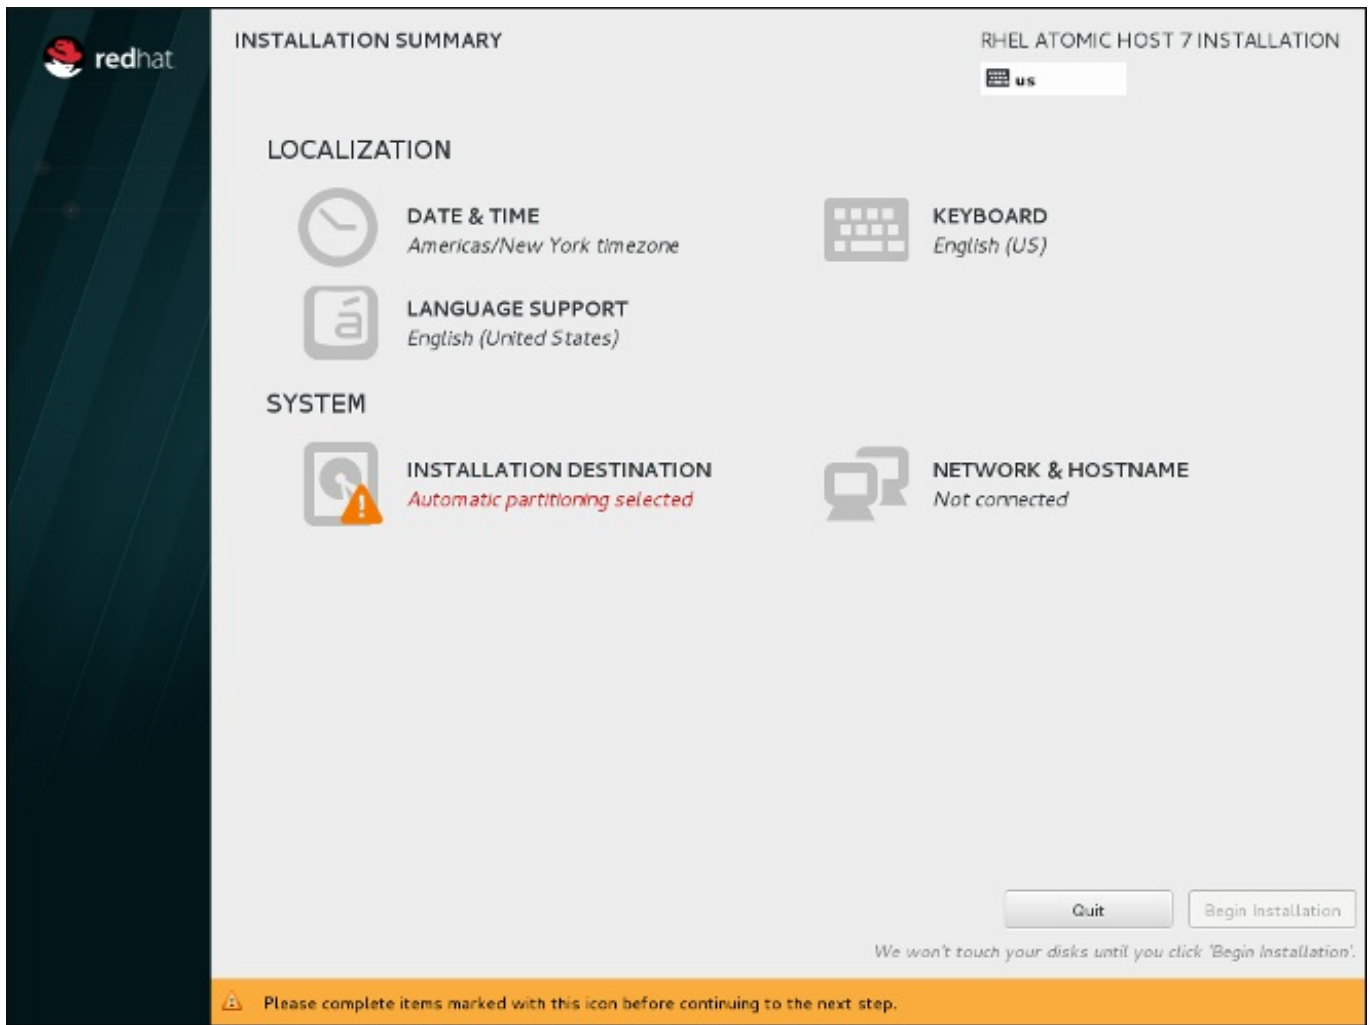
redhat

INSTALLATION SUMMARY

RHEL ATOMIC HOST 7 INSTALLATION

us

LOCALIZATION

DATE & TIME
Americas/New York timezone

KEYBOARD
English (US)

LANGUAGE SUPPORT
English (United States)

SYSTEM

INSTALLATION DESTINATION
Automatic partitioning selected

NETWORK & HOSTNAME
Not connected

Quit

Begin Installation

We won't touch your disks until you click 'Begin Installation'.

Please complete items marked with this icon before continuing to the next step.